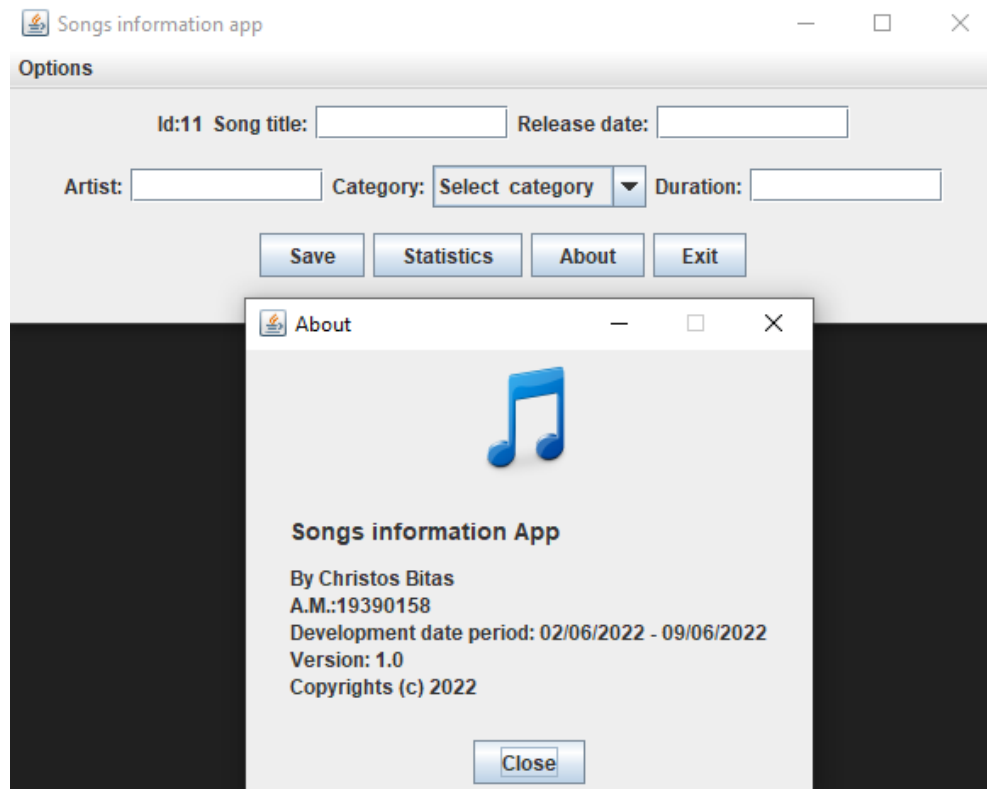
Songs information app

Options

Id:11 Song title: Release date:

Artist: Category: Select category Duration:

Save Statistics About Exit

About

Songs information App

By Christos Bitas
A.M.:19390158
Development date period: 02/06/2022 - 09/06/2022
Version: 1.0
Copyrights (c) 2022

Close